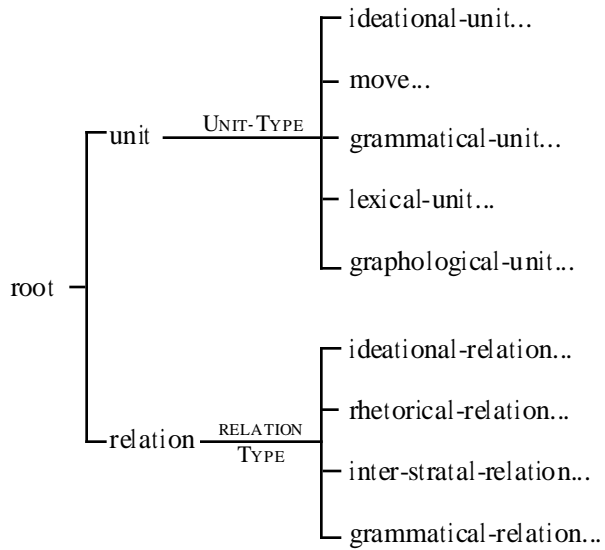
root

unit

UNIT-TYPE

ideational-unit...

move...

grammatical-unit...

lexical-unit...

graphological-unit...

relation

RELATION TYPE

ideational-relation...

rhetorical-relation...

inter-stratal-relation...

grammatical-relation...